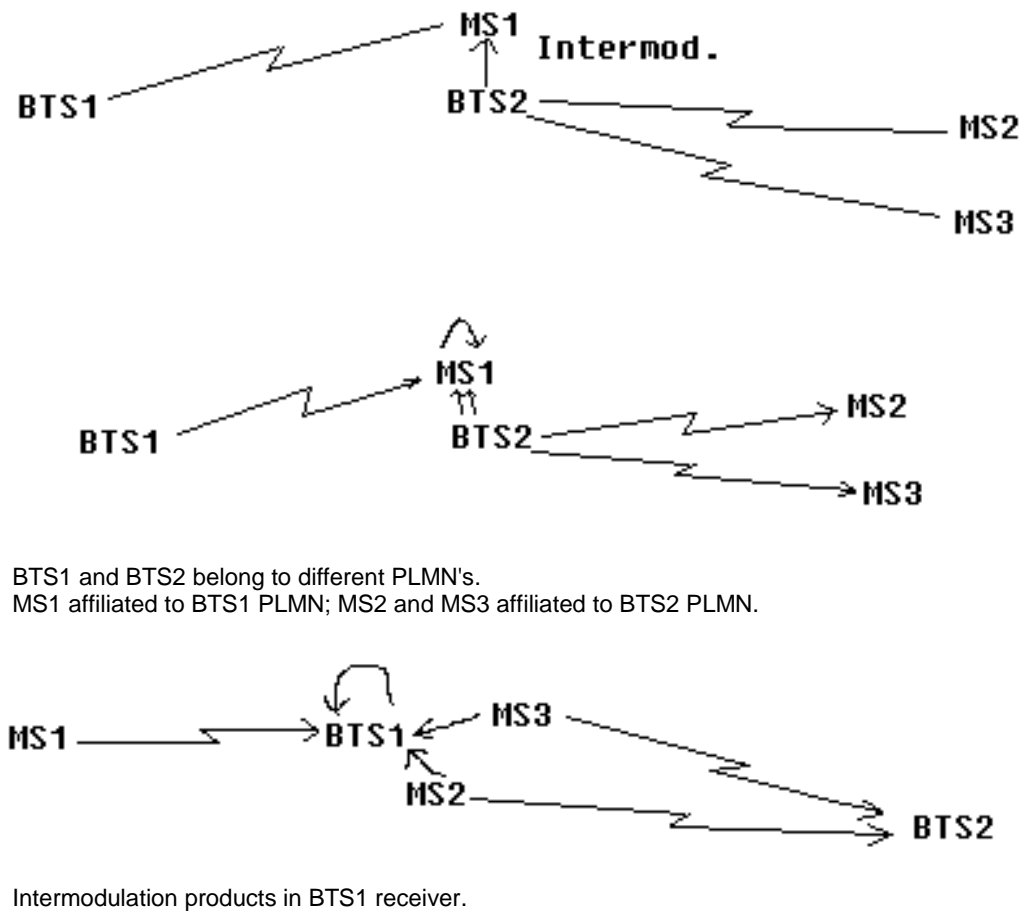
MS1
Intermod.
BTS1
BTS2
MS2
MS3

MS1
BTS1
BTS2
MS2
MS3

BTS1 and BTS2 belong to different PLMN's.
MS1 affiliated to BTS1 PLMN; MS2 and MS3 affiliated to BTS2 PLMN.

MS1
BTS1
MS3
MS2
BTS2

Intermodulation products in BTS1 receiver.